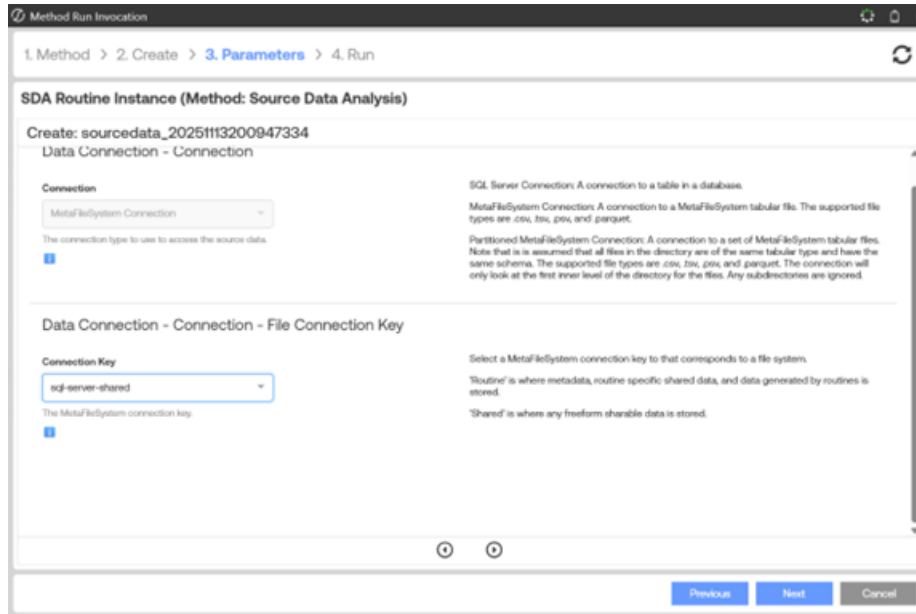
Method Run Invocation

1. Method > 2. Create > 3. Parameters > 4. Run

SDA Routine Instance (Method: Source Data Analysis)

Create: sourcedata_20251113200947334

Data Connection - Connection

Connection

MetaFileSystem Connection

The connection type to use to access the source data.

SQL Server Connection: A connection to a table in a database.

MetaFileSystem Connection: A connection to a MetaFileSystem tabular file. The supported file types are .csv, .tsv, .psv, and .parquet.

Partitioned MetaFileSystem Connection: A connection to a set of MetaFileSystem tabular files. Note that is is assumed that all files in the directory are of the same tabular type and have the same schema. The supported file types are .csv, .tsv, .psv, and .parquet. The connection will only look at the first inner level of the directory for the files. Any subdirectories are ignored.

Data Connection - Connection - File Connection Key

Connection Key

sql-server-shared

The MetaFileSystem connection key.

Select a MetaFileSystem connection key to that corresponds to a file system.

'Routine' is where metadata, routine specific shared data, and data generated by routines is stored.

'Shared' is where any freeform sharable data is stored.

Previous Next Cancel